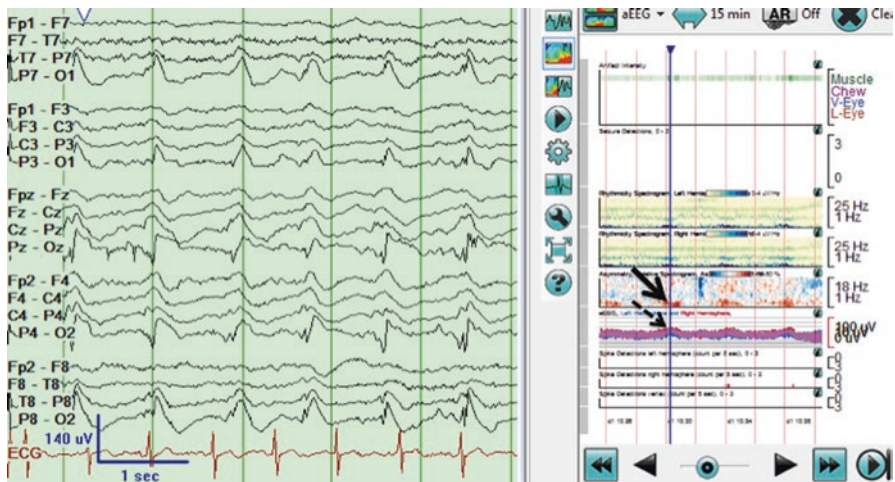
Fp1 - F7
F7 - T7
T7 - P7
P7 - O1

Fp1 - F3
F3 - C3
C3 - P3
P3 - O1

Fpz - Fz
Fz - Cz
Cz - Pz
Pz - Oz

Fp2 - F4
F4 - C4
C4 - P4
P4 - O2

Fp2 - F8
F8 - T8
T8 - P8
P8 - O2
140 uV
ECG
1 sec

aEEG 15 min AR Off Cle

Artifact Intensity
Muscle
Chew
V-Eye
L-Eye
Seizure Detections, 0 - 3
3
0
Rhythmicity Spectrogram: Left Hemisphere
25 Hz
1 Hz
Rhythmicity Spectrogram: Right Hemisphere
25 Hz
1 Hz
Asymmetry Spectrogram
18 Hz
1 Hz
aEEG, Left Hemisphere, Right Hemisphere
100 uV
0 uV
Spike Detections left hemisphere (count per 8 sec), 0 - 3
3
0
Spike Detections right hemisphere (count per 8 sec), 0 - 3
3
0
Spike Detections vertex (count per 8 sec), 0 - 3
3
0
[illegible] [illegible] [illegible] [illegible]